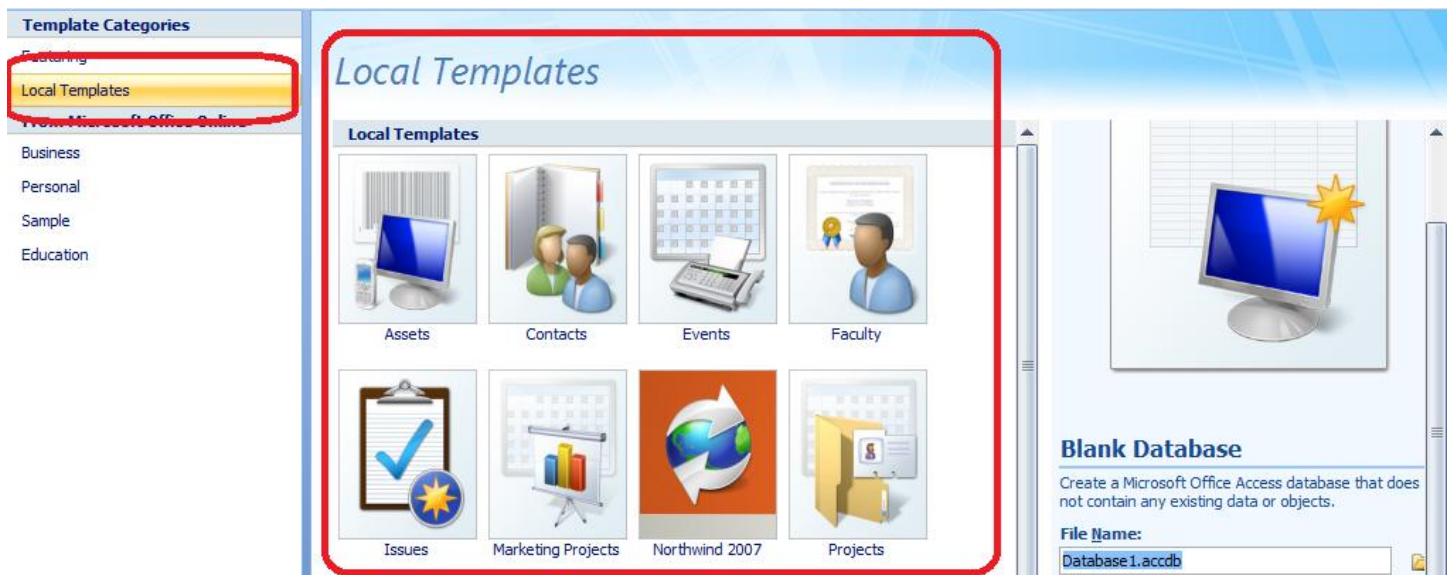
Template Categories

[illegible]

Local Templates

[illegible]

Business

Personal

Sample

Education

Local Templates

Local Templates

Assets

Contacts

Events

Faculty

Issues

Marketing Projects

Northwind 2007

Projects

Blank Database

Create a Microsoft Office Access database that does not contain any existing data or objects.

File Name:

Database1.accdb